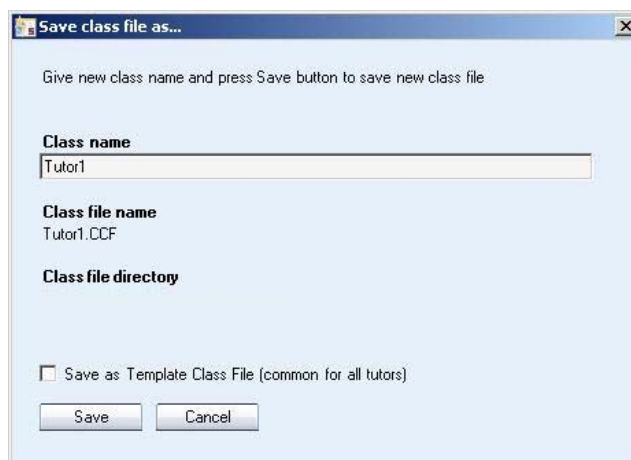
Save class file as...

X

Give new class name and press Save button to save new class file

Class name

Tutor1

Class file name

Tutor1.CCF

Class file directory

Save as Template Class File (common for all tutors)

Save

Cancel